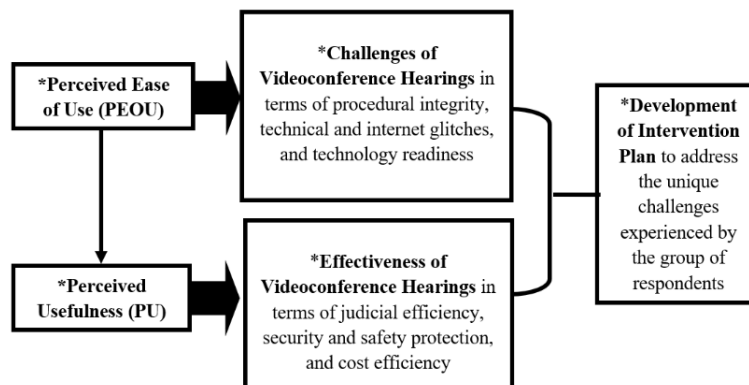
*Perceived Ease of Use (PEOU)

*Perceived Usefulness (PU)

*Challenges of Videoconference Hearings in terms of procedural integrity, technical and internet glitches, and technology readiness

*Effectiveness of Videoconference Hearings in terms of judicial efficiency, security and safety protection, and cost efficiency

*Development of Intervention Plan to address the unique challenges experienced by the group of respondents